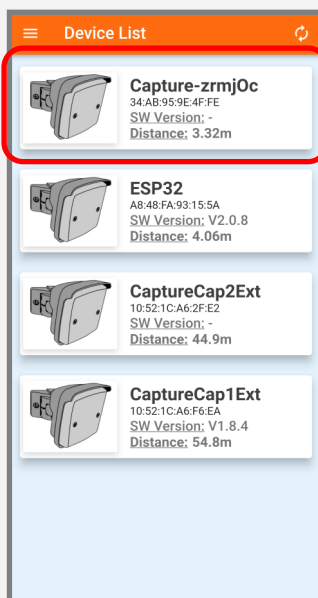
Device List

Capture-zrmjOc
34:AB:95:9E:4F:FE
SW Version: -
Distance: 3.32m

ESP32
A8:48:FA:93:15:5A
SW Version: V2.0.8
Distance: 4.06m

CaptureCap2Ext
10:52:1C:A6:2F:E2
SW Version: -
Distance: 44.9m

CaptureCap1Ext
10:52:1C:A6:F6:EA
SW Version: V1.8.4
Distance: 54.8m